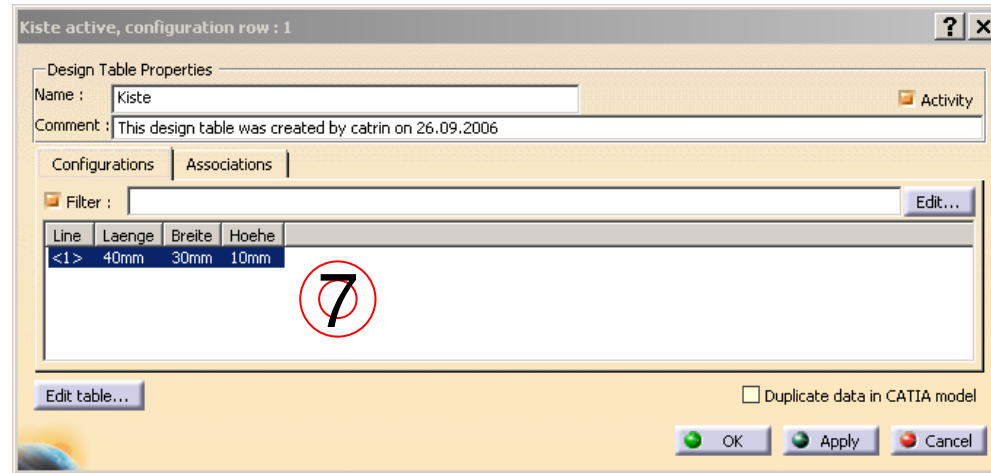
Kiste active, configuration row : 1

?
X

Design Table Properties

Name : Kiste

Activity

Comment : This design table was created by catrin on 26.09.2006

Configurations
Associations

Filter :

Edit...

| Line | Laenge | Breite | Hoehe |
|---|---|---|---|
| <1> | 40mm | 30mm | 10mm |

7

Edit table...

Duplicate data in CATIA model

OK
Apply
Cancel